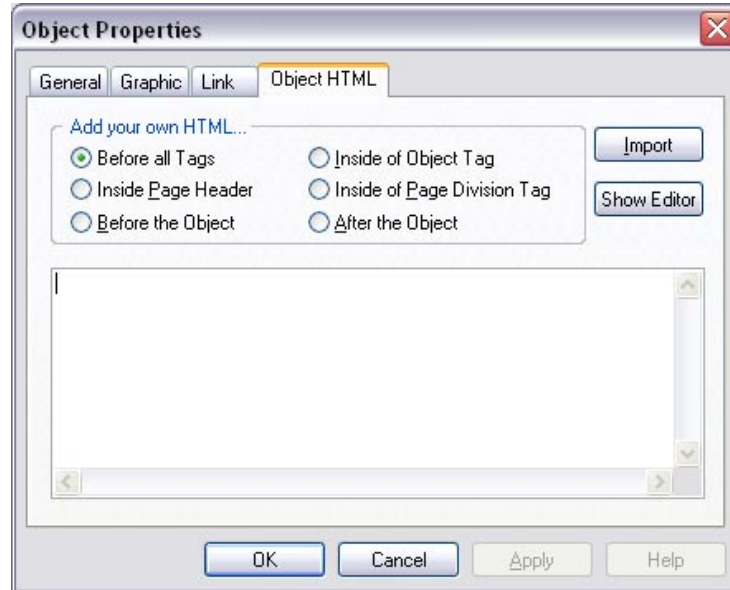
Object Properties

General | Graphic | Link | Object HTML

Add your own HTML...

Before all Tags
Inside of Object Tag
Inside Page Header
Inside of Page Division Tag
Before the Object
After the Object

Import
Show Editor

OK
Cancel
Apply
Help